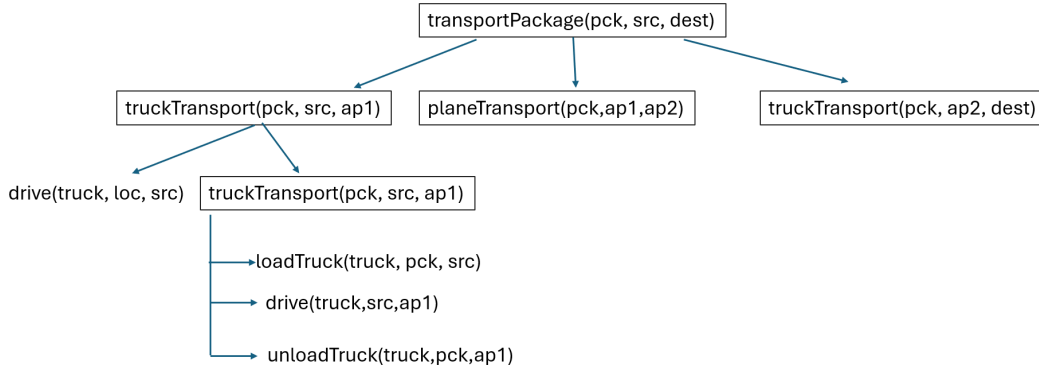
transportPackage(pck, src, dest)

truckTransport(pck, src, ap1)

planeTransport(pck,ap1,ap2)

truckTransport(pck, ap2, dest)

drive(truck, loc, src)

truckTransport(pck, src, ap1)

loadTruck(truck, pck, src)

drive(truck,src,ap1)

unloadTruck(truck,pck,ap1)